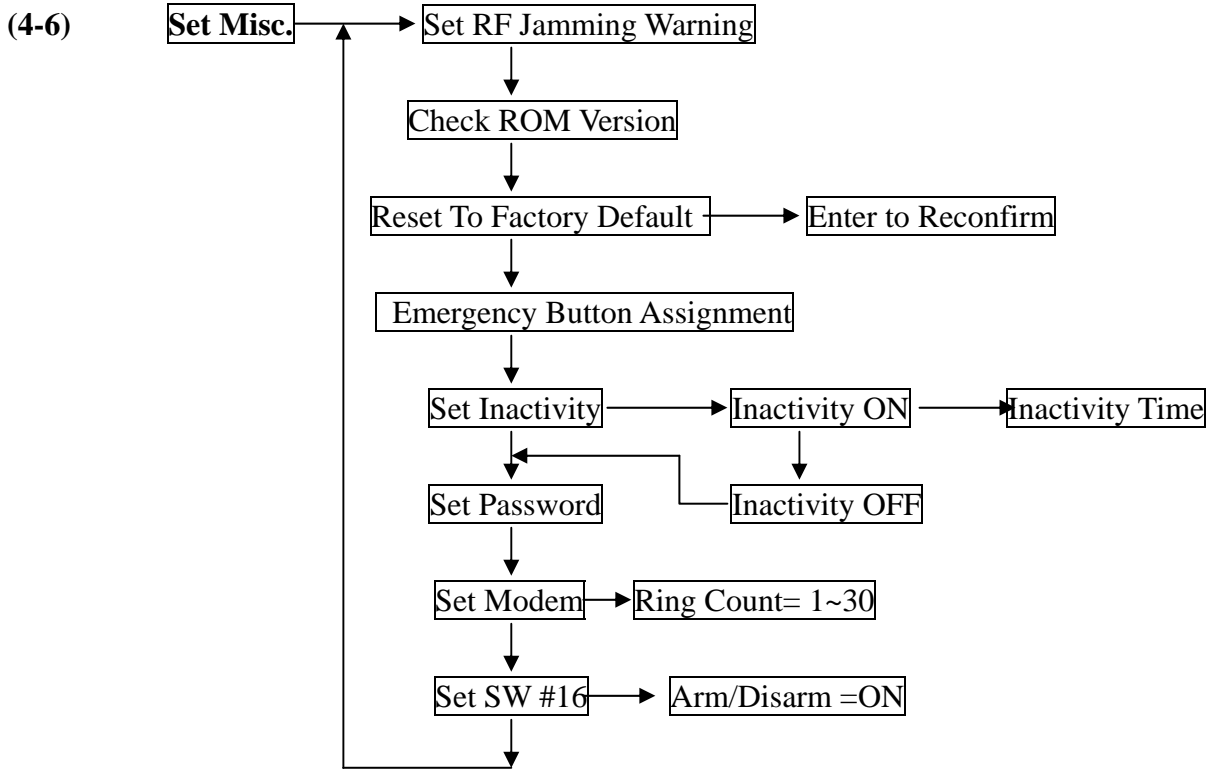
(4-6)

Set Misc.

Set RF Jamming Warning

Check ROM Version

Reset To Factory Default

Enter to Reconfirm

Emergency Button Assignment

Set Inactivity

Inactivity ON

Inactivity Time

Set Password

Inactivity OFF

Set Modem

Ring Count= 1~30

Set SW #16

Arm/Disarm =ON